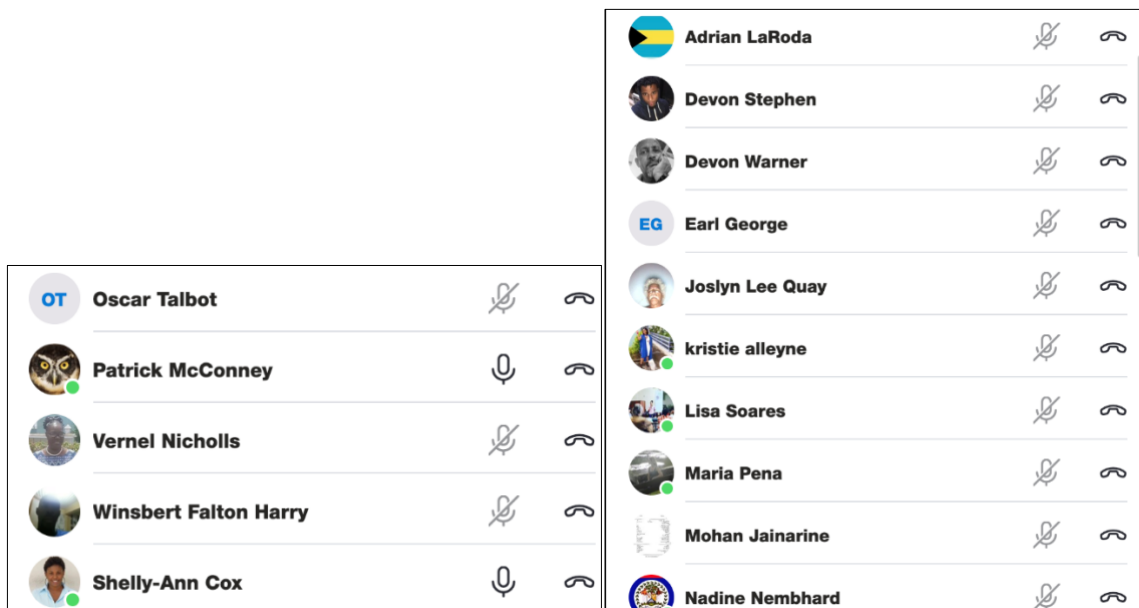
OT Oscar Talbot

Patrick McConney

Vernel Nicholls

Winsbert Falton Harry

Shelly-Ann Cox

Adrian LaRoda

Devon Stephen

Devon Warner

EG Earl George

Joslyn Lee Quay

kristie alleyne

Lisa Soares

Maria Pena

Mohan Jainarine

Nadine Nembhard